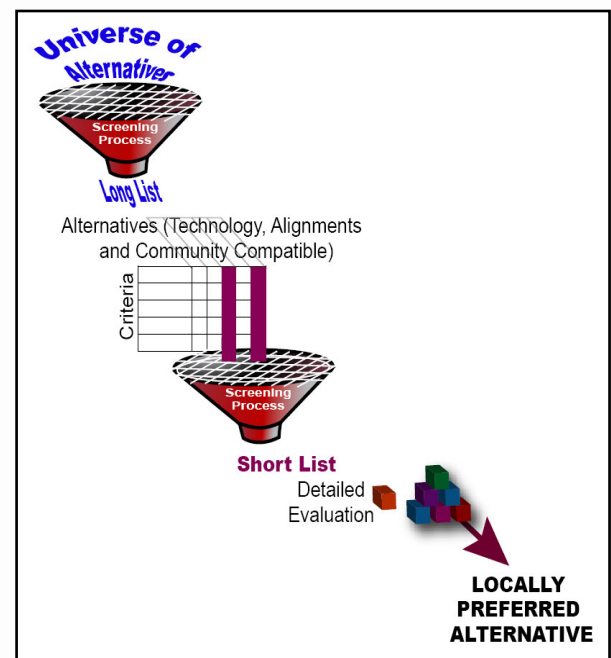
Universe of Alternatives

Screening Process

Long List

Alternatives (Technology, Alignments and Community Compatible)

Criteria

Screening Process

Short List

Detailed Evaluation

LOCALLY PREFERRED ALTERNATIVE